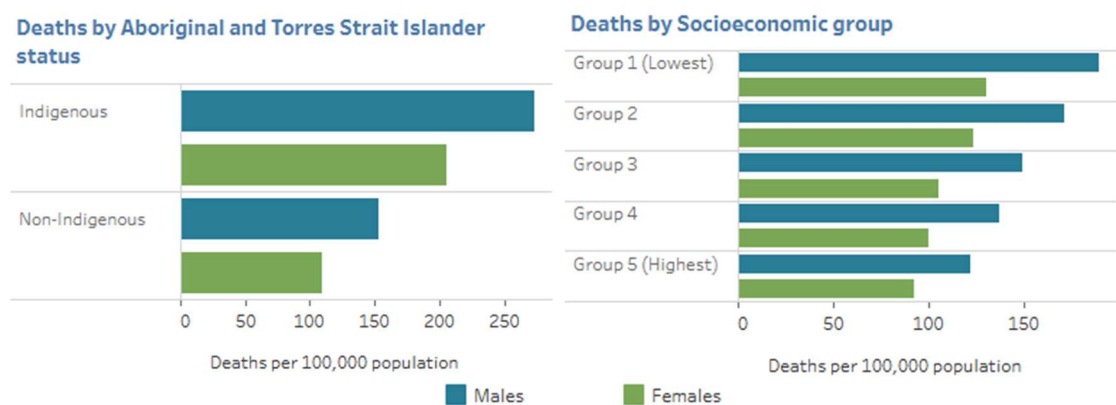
Deaths by Aboriginal and Torres Strait Islander status

Indigenous

Non-Indigenous

0 50 100 150 200 250

Deaths per 100,000 population

Deaths by Socioeconomic group

Group 1 (Lowest)

Group 2

Group 3

Group 4

Group 5 (Highest)

0 50 100 150

Deaths per 100,000 population

Males

Females